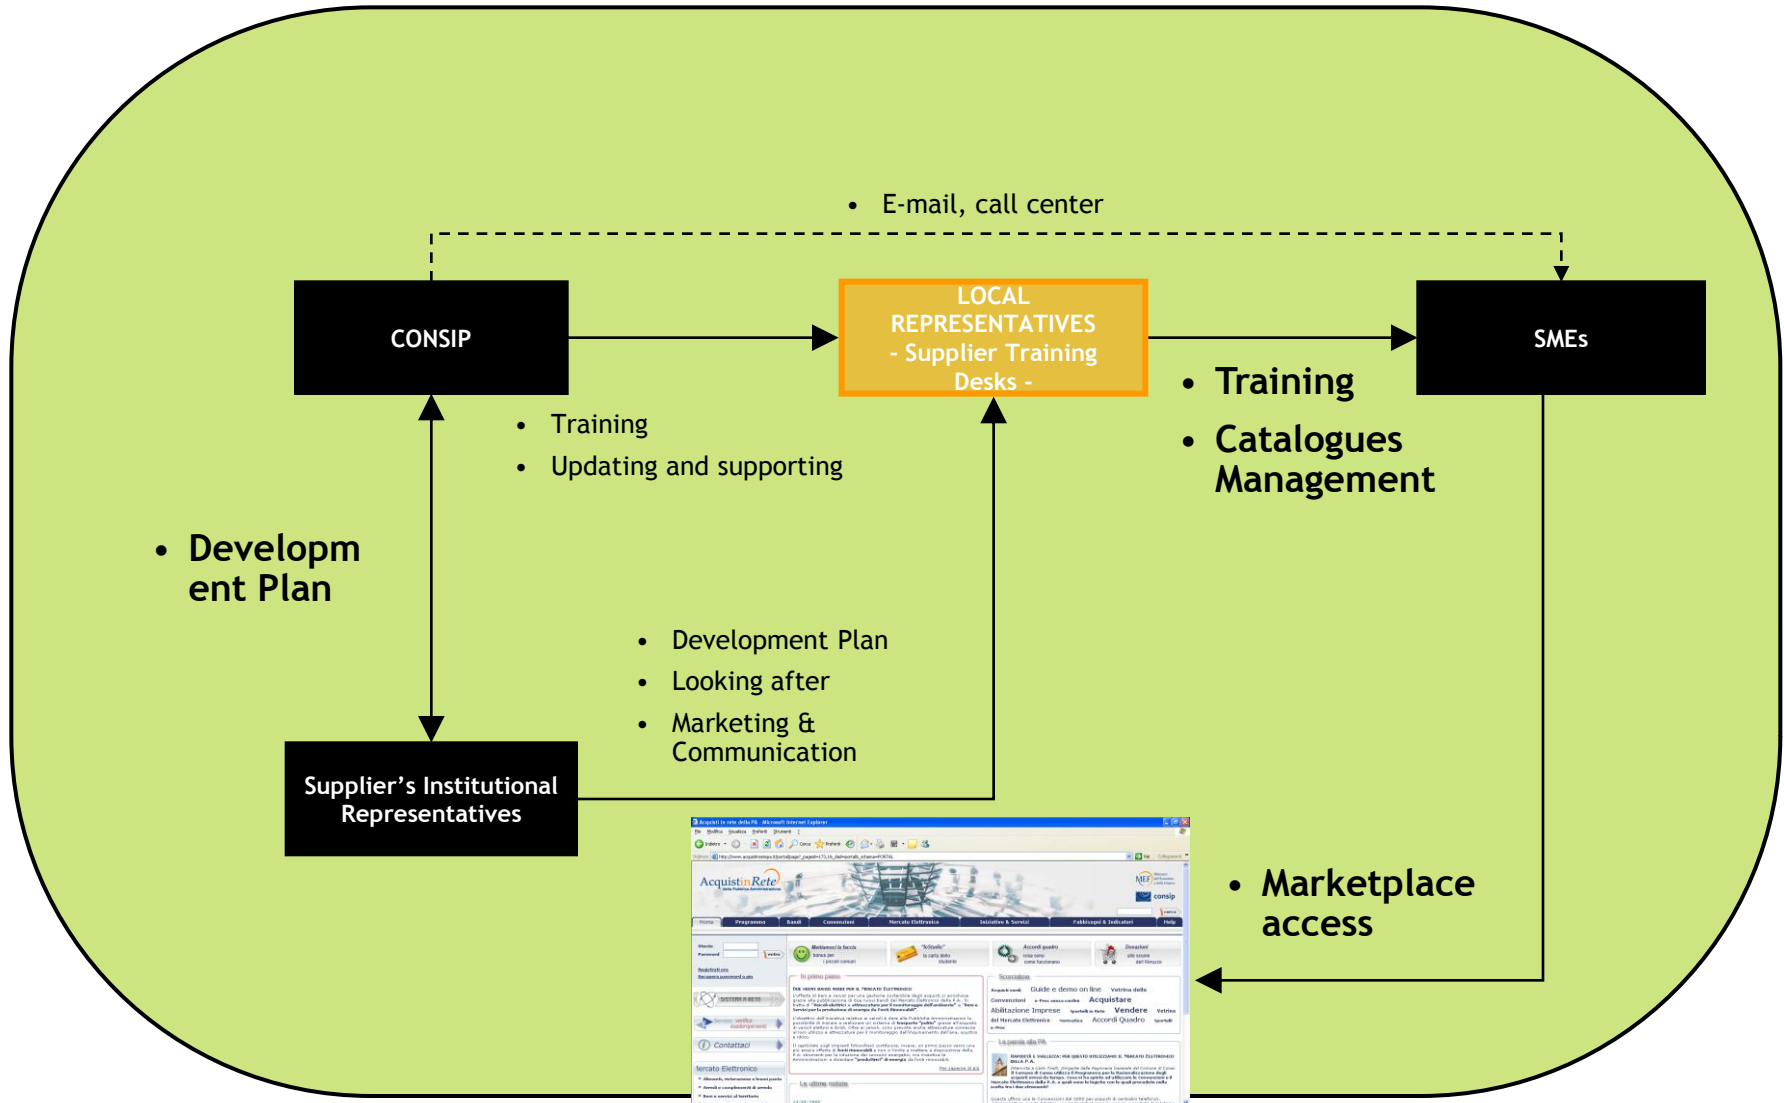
• E-mail, call center

CONSIP

LOCAL REPRESENTATIVES - Supplier Training Desks -

SMEs

• Training
• Updating and supporting

• Training
• Catalogues Management

• Developm ent Plan

• Development Plan
• Looking after
• Marketing & Communication

Supplier's Institutional Representatives

• Marketplace access

AcquistinRete

consip